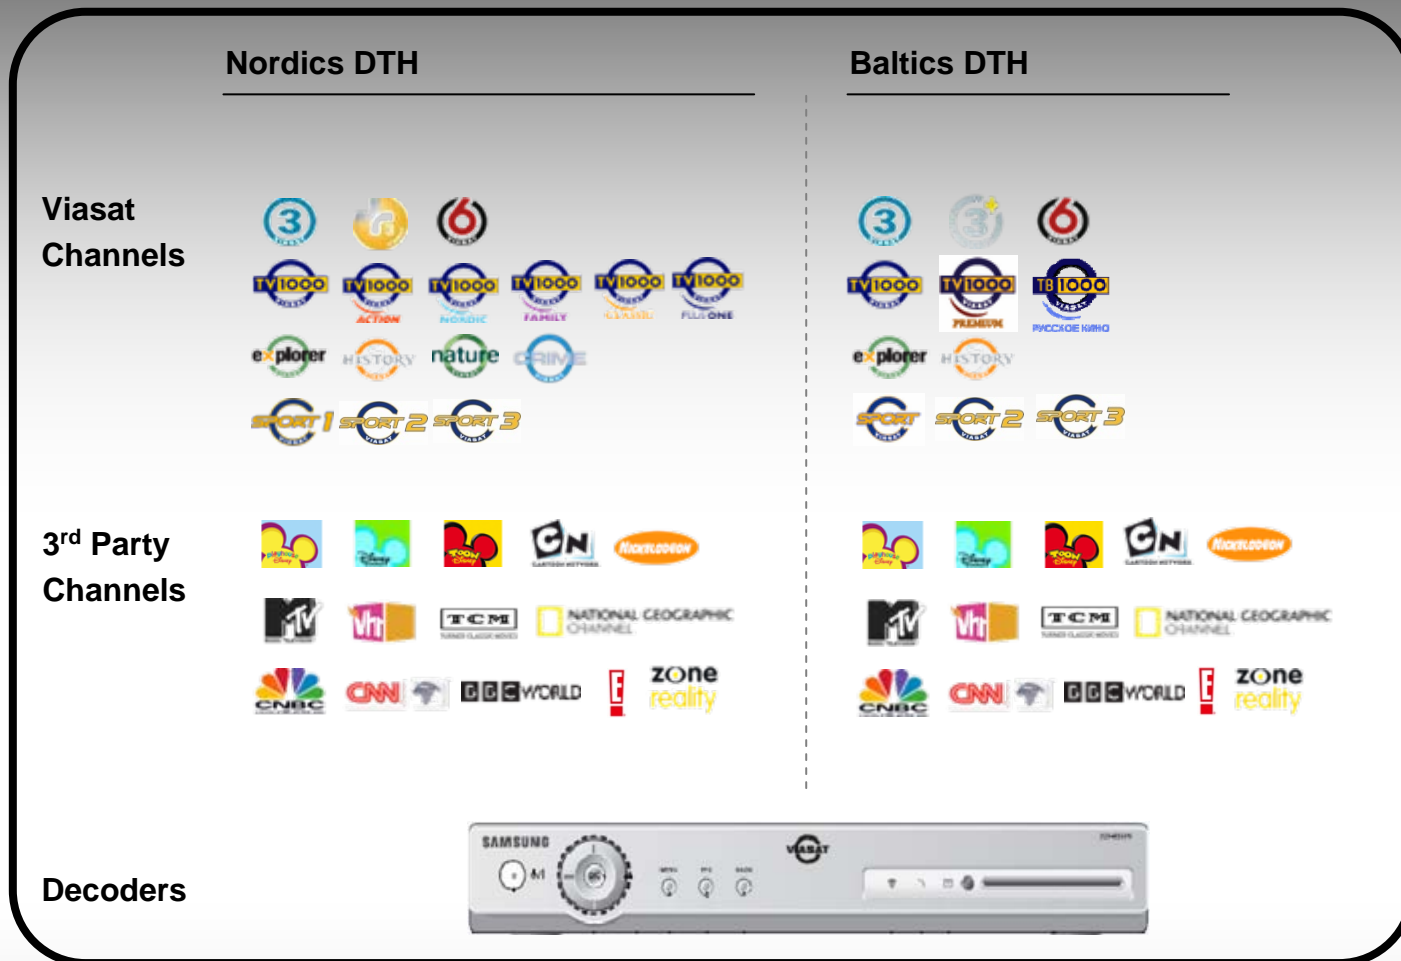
Nordics DTH

Baltics DTH

Viasat Channels

3

6

TV1000 TV1000 ACTION TV1000 NORDIC TV1000 FAMILY TV1000 TV1000 PLUS ONE

explorer HISTORY nature CRIME

SPORT 1 SPORT 2 SPORT 3

3

6

TV1000 TV1000 PREMIUM TB1000 РУССКОЕ КИНО

explorer HISTORY

SPORT SPORT 2 SPORT 3

3$^{rd}$ Party Channels

CN NICKELODEON

MTV VH1 TCM NATIONAL GEOGRAPHIC CHANNEL

CNBC CNN BBC WORLD E! zone reality

CN NICKELODEON

MTV VH1 TCM NATIONAL GEOGRAPHIC CHANNEL

CNBC CNN BBC WORLD E! zone reality

Decoders

SAMSUNG

VIASAT